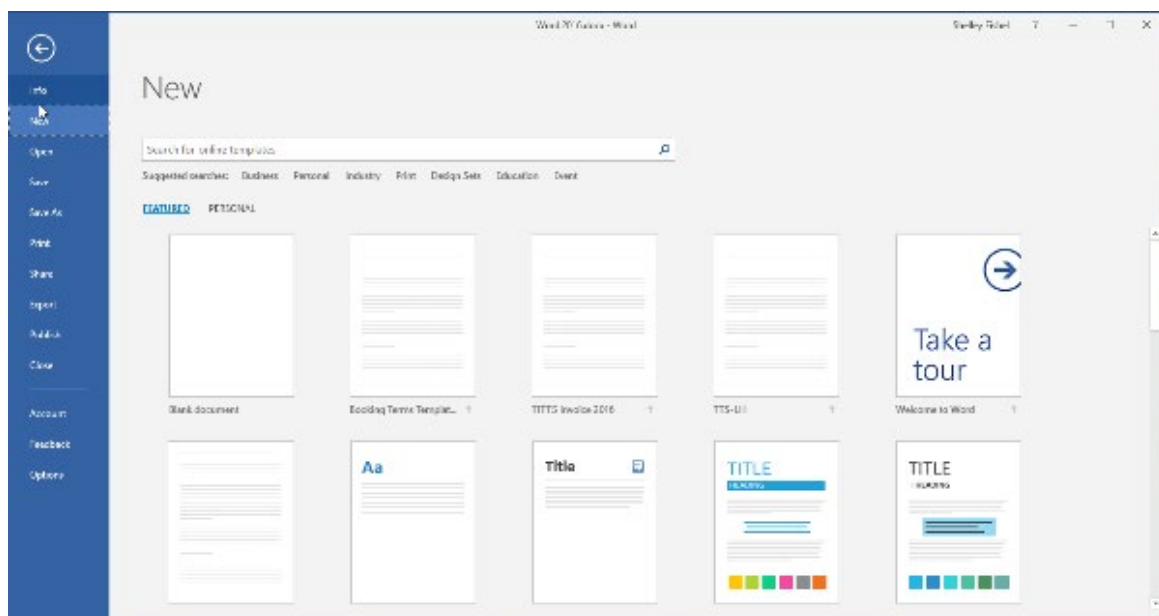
Word 2016 Guide - Word

Shelley Fishel ? — □ ×

Info
New
Open
Save
Save As
Print
Share
Export
Publish
Close

Account
Feedback
Options

New

Search for online templates

Suggested searches: Business Personal Industry Print Design Sets Education Event

FEATURED PERSONAL

Blank document

Booking Terms Templat...

TITTS Invoice 2016

TTS-L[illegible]

Take a tour

Welcome to Word

Aa

Title

TITLE
HEADING

TITLE
HEADING